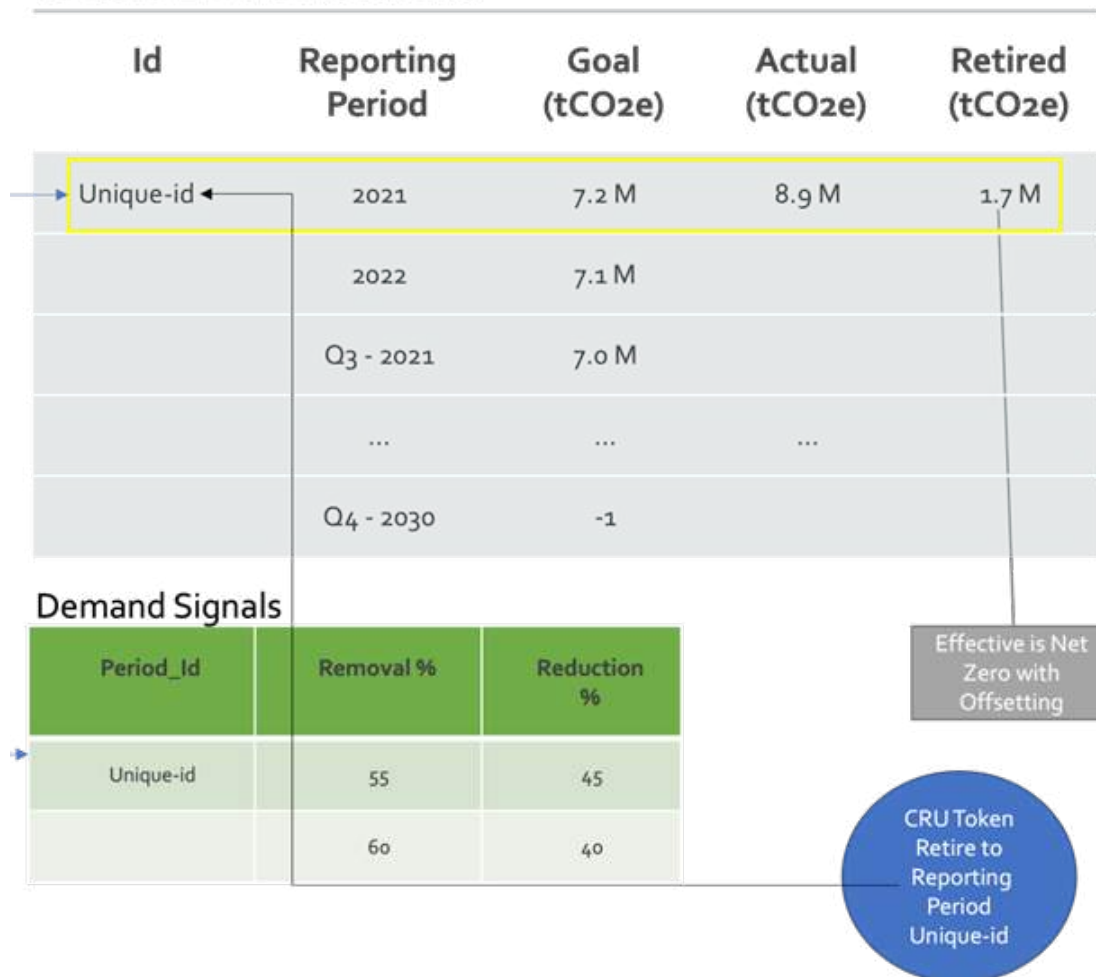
| Id | Reporting Period | Goal (tCO2e) | Actual (tCO2e) | Retired (tCO2e) |
|---|---|---|---|---|
| Unique-id | 2021 | 7.2 M | 8.9 M | 1.7 M |
| | 2022 | 7.1 M | | |
| | Q3 - 2021 | 7.0 M | | |
| | ... | ... | ... | |
| | Q4 - 2030 | -1 | | |

Demand Signals

| Period_Id | Removal % | Reduction % |
|---|---|---|
| Unique-id | 55 | 45 |
| | 60 | 40 |

Effective is Net Zero with Offsetting

CRU Token Retire to Reporting Period Unique-id